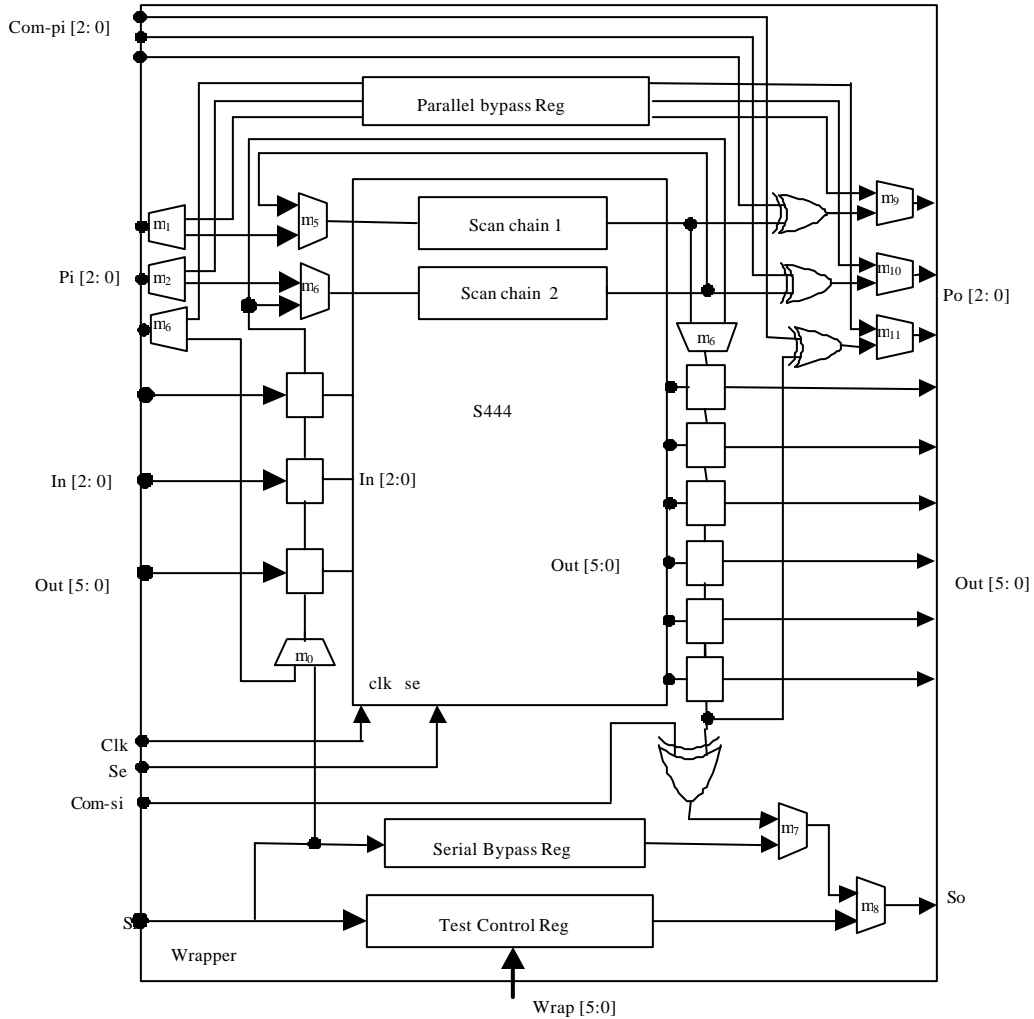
Com-pi [2: 0]

Parallel bypass Reg

$m_1$

$m_5$

Scan chain 1

$m_9$

Pi [2: 0]

$m_2$

$m_6$

Scan chain 2

$m_{10}$

Po [2: 0]

$m_6$

$m_6$

$m_{11}$

S444

In [2: 0]

In [2:0]

Out [5: 0]

Out [5:0]

Out [5: 0]

$m_0$

clk se

Clk

Se

Com-si

$m_7$

Serial Bypass Reg

$m_8$

So

Si

Test Control Reg

Wrapper

Wrap [5:0]